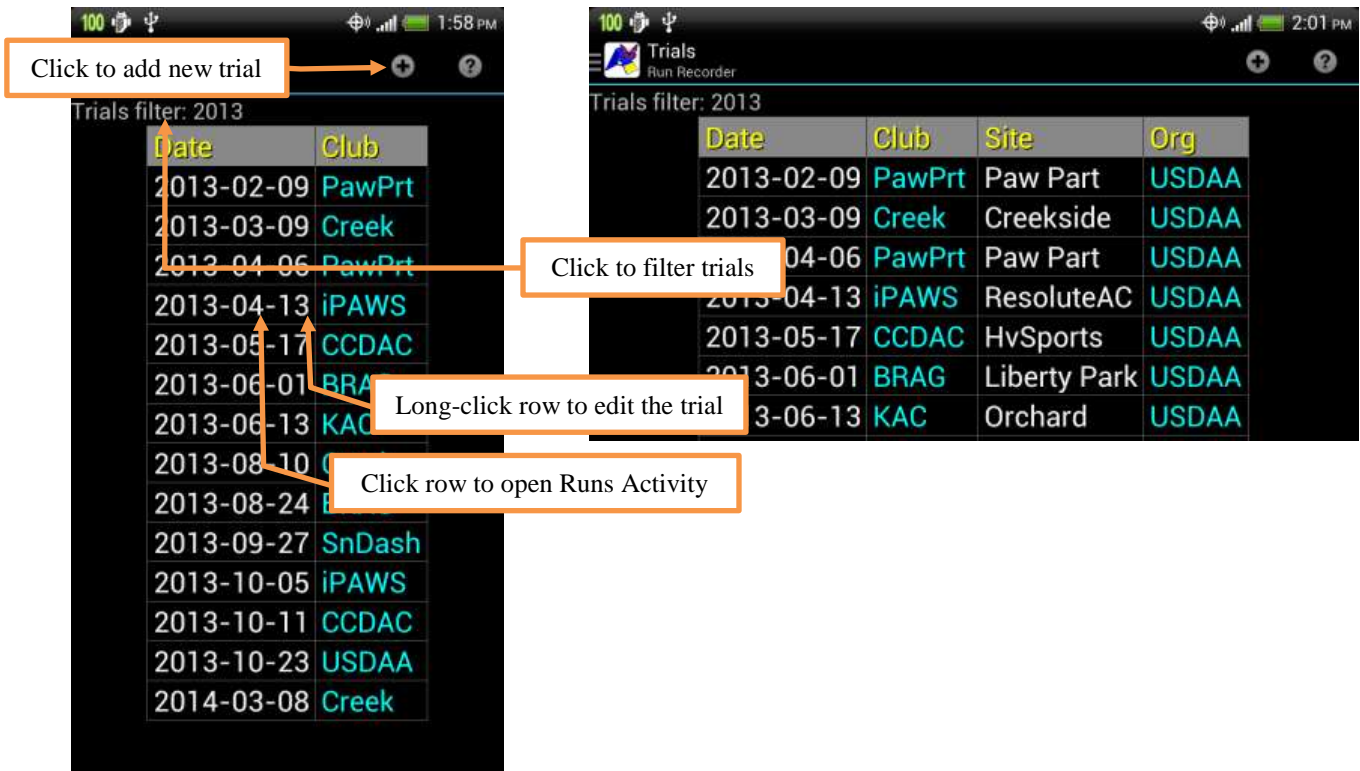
100 1:58 PM

Click to add new trial

Trials filter: 2013

| Date | Club |
|---|---|
| 2013-02-09 | PawPrt |
| 2013-03-09 | Creek |
| 2013-04-06 | PawPrt |
| 2013-04-13 | iPAWS |
| 2013-05-17 | CCDAC |
| 2013-06-01 | BRA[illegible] |
| 2013-06-13 | KA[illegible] |
| 2013-08-10 | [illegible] |
| 2013-08-24 | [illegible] |
| 2013-09-27 | SnDash |
| 2013-10-05 | iPAWS |
| 2013-10-11 | CCDAC |
| 2013-10-23 | USDAA |
| 2014-03-08 | Creek |

Click to filter trials

Long-click row to edit the trial

Click row to open Runs Activity

100 2:01 PM

Trials
Run Recorder

Trials filter: 2013

| Date | Club | Site | Org |
|---|---|---|---|
| 2013-02-09 | PawPrt | Paw Part | USDAA |
| 2013-03-09 | Creek | Creekside | USDAA |
| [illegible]04-06 | PawPrt | Paw Part | USDAA |
| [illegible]-04-13 | iPAWS | ResoluteAC | USDAA |
| 2013-05-17 | CCDAC | HvSports | USDAA |
| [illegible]3-06-01 | BRAG | Liberty Park | USDAA |
| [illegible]3-06-13 | KAC | Orchard | USDAA |